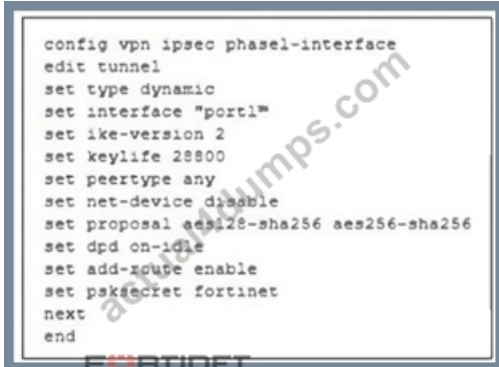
config vpn ipsec phase1-interface
edit tunnel
set type dynamic
set interface "port1"
set ike-version 2
set keylife 28800
set peertype any
set net-device disable
set proposal aes128-sha256 aes256-sha256
set dpd on-idle
set add-route enable
set psksecret fortinet
next
end

aceddumps.com

FORTINET